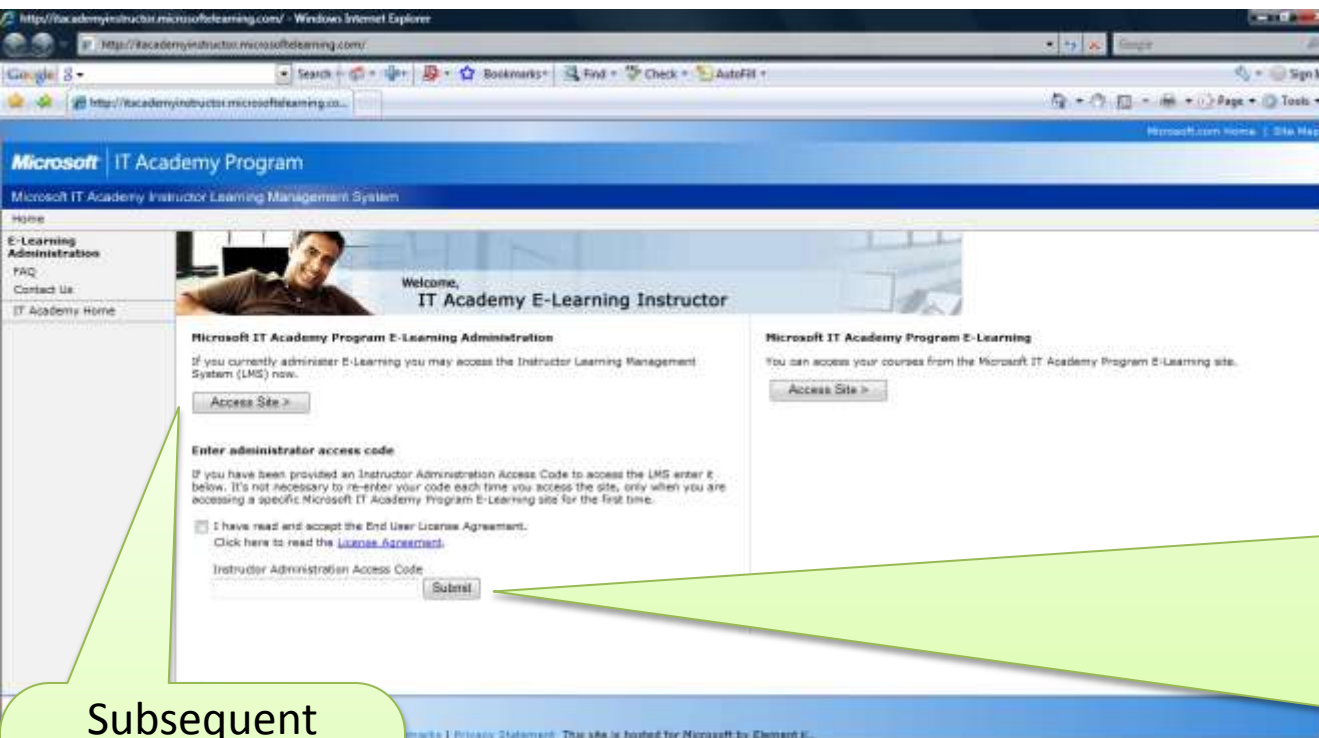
http://itacademyinstructor.microsoftelearning.com/ - Windows Internet Explorer

http://itacademyinstructor.microsoftelearning.com/

Google

Search · Bookmarks · Find · Check · AutoFill ·

Sign In

http://itacademyinstructor.microsoftelearning.co...

Page · Tools ·

Microsoft.com Home | Site Map

Microsoft | IT Academy Program

Microsoft IT Academy Instructor Learning Management System

Home

E-Learning Administration

FAQ

Contact Us

IT Academy Home

Welcome,

IT Academy E-Learning Instructor

Microsoft IT Academy Program E-Learning Administration

If you currently administer E-Learning you may access the Instructor Learning Management System (LMS) now.

Access Site >

Enter administrator access code

If you have been provided an Instructor Administration Access Code to access the LMS enter it below. It's not necessary to re-enter your code each time you access the site, only when you are accessing a specific Microsoft IT Academy Program E-Learning site for the first time.

I have read and accept the End User License Agreement.

Click here to read the License Agreement.

Instructor Administration Access Code

Submit

Microsoft IT Academy Program E-Learning

You can access your courses from the Microsoft IT Academy Program E-Learning site.

Access Site >

Subsequent

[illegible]marks | Privacy Statement This site is hosted for Microsoft by Element K.